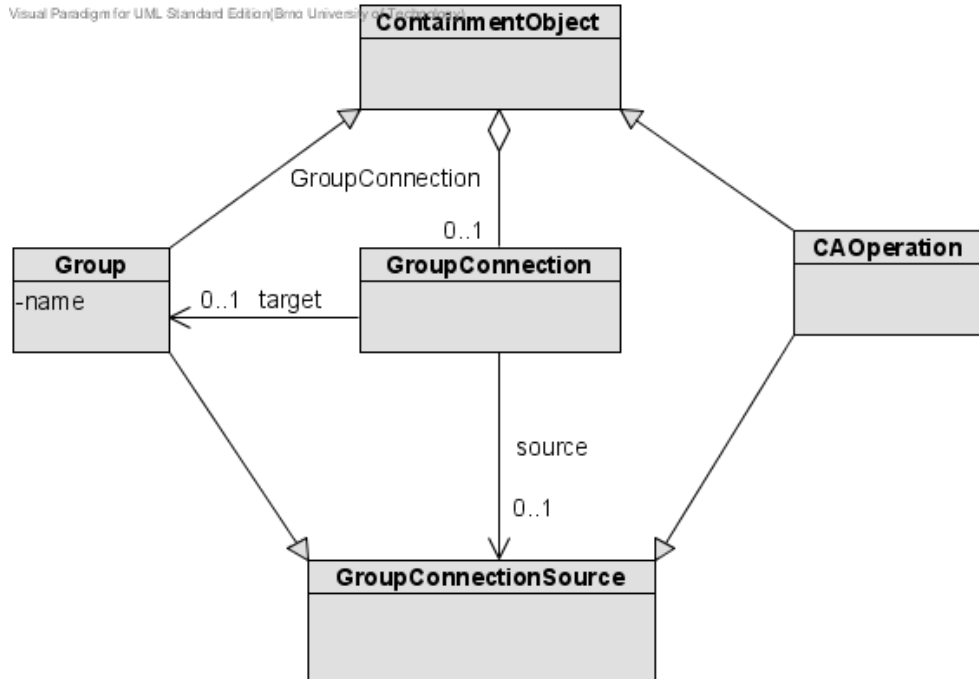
Visual Paradigm for UML Standard Edition(Brno University of Technology)

ContainmentObject

GroupConnection

0..1

Group
-name

0..1 target

GroupConnection

CAOperation

source

0..1

GroupConnectionSource